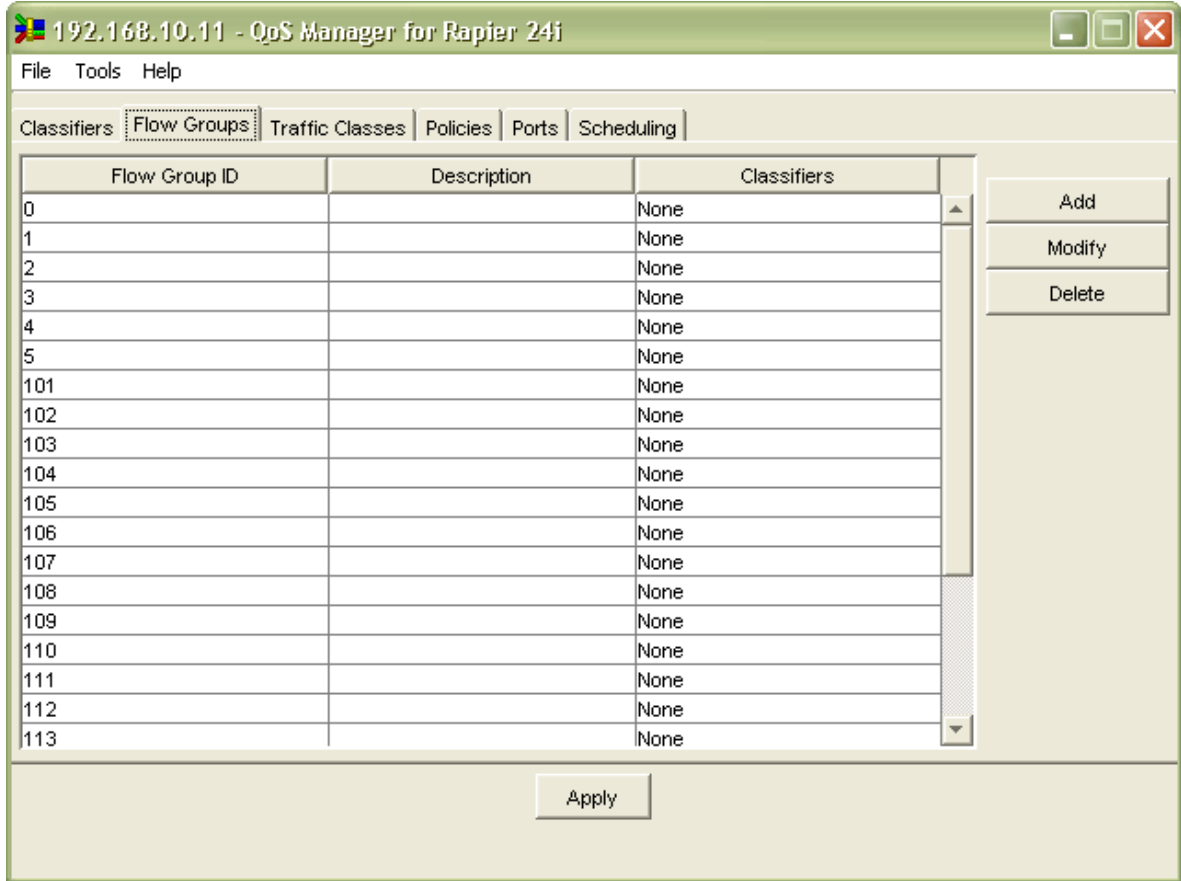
192.168.10.11 - QoS Manager for Rapier 24i

File Tools Help

Classifiers | Flow Groups | Traffic Classes | Policies | Ports | Scheduling

| Flow Group ID | Description | Classifiers |
|---|---|---|
| 0 | | None |
| 1 | | None |
| 2 | | None |
| 3 | | None |
| 4 | | None |
| 5 | | None |
| 101 | | None |
| 102 | | None |
| 103 | | None |
| 104 | | None |
| 105 | | None |
| 106 | | None |
| 107 | | None |
| 108 | | None |
| 109 | | None |
| 110 | | None |
| 111 | | None |
| 112 | | None |
| 113 | | None |

Add
Modify
Delete

Apply